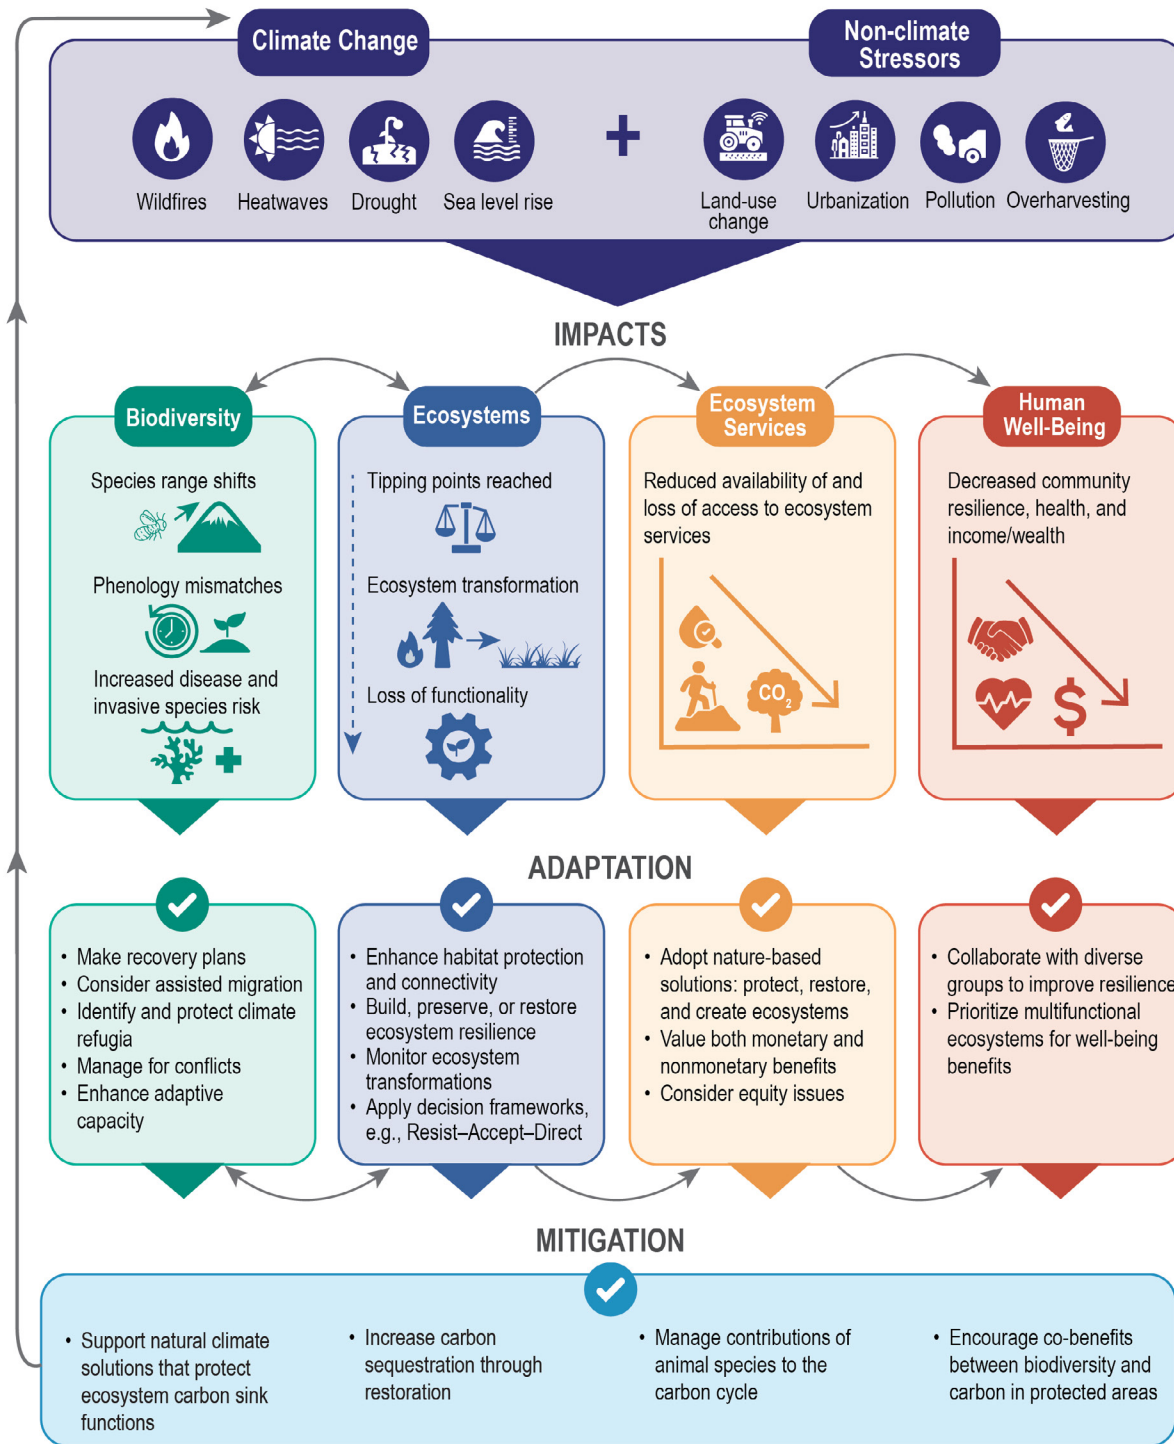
Climate Change

Non-climate Stressors

Wildfires
Heatwaves
Drought
Sea level rise

+

Land-use change
Urbanization
Pollution
Overharvesting

IMPACTS

Biodiversity

Species range shifts

Phenology mismatches

Increased disease and invasive species risk

Ecosystems

Tipping points reached

Ecosystem transformation

Loss of functionality

Ecosystem Services

Reduced availability of and loss of access to ecosystem services

$CO_2$

Human Well-Being

Decreased community resilience, health, and income/wealth

$

ADAPTATION

• Make recovery plans
• Consider assisted migration
• Identify and protect climate refugia
• Manage for conflicts
• Enhance adaptive capacity

• Enhance habitat protection and connectivity
• Build, preserve, or restore ecosystem resilience
• Monitor ecosystem transformations
• Apply decision frameworks, e.g., Resist–Accept–Direct

• Adopt nature-based solutions: protect, restore, and create ecosystems
• Value both monetary and nonmonetary benefits
• Consider equity issues

• Collaborate with diverse groups to improve resilience
• Prioritize multifunctional ecosystems for well-being benefits

MITIGATION

• Support natural climate solutions that protect ecosystem carbon sink functions

• Increase carbon sequestration through restoration

• Manage contributions of animal species to the carbon cycle

• Encourage co-benefits between biodiversity and carbon in protected areas